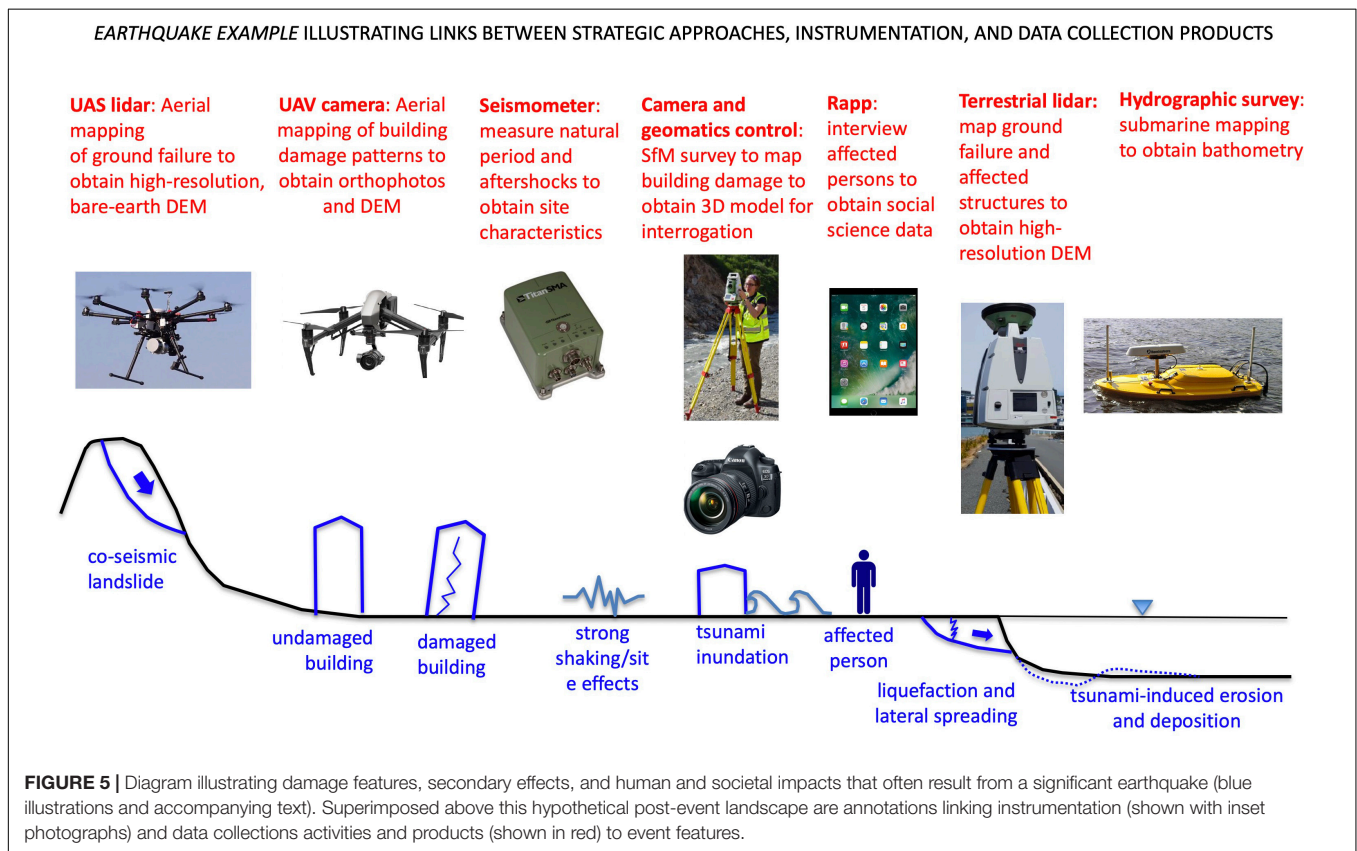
EARTHQUAKE EXAMPLE ILLUSTRATING LINKS BETWEEN STRATEGIC APPROACHES, INSTRUMENTATION, AND DATA COLLECTION PRODUCTS

UAS lidar: Aerial mapping of ground failure to obtain high-resolution, bare-earth DEM

UAV camera: Aerial mapping of building damage patterns to obtain orthophotos and DEM

Seismometer: measure natural period and aftershocks to obtain site characteristics

Camera and geomatics control: SfM survey to map building damage to obtain 3D model for interrogation

Rapp: interview affected persons to obtain social science data

Terrestrial lidar: map ground failure and affected structures to obtain high-resolution DEM

Hydrographic survey: submarine mapping to obtain bathometry

TitanSMA

co-seismic landslide

undamaged building

damaged building

strong shaking/site effects

tsunami inundation

affected person

liquefaction and lateral spreading

tsunami-induced erosion and deposition

FIGURE 5 | Diagram illustrating damage features, secondary effects, and human and societal impacts that often result from a significant earthquake (blue illustrations and accompanying text). Superimposed above this hypothetical post-event landscape are annotations linking instrumentation (shown with inset photographs) and data collections activities and products (shown in red) to event features.